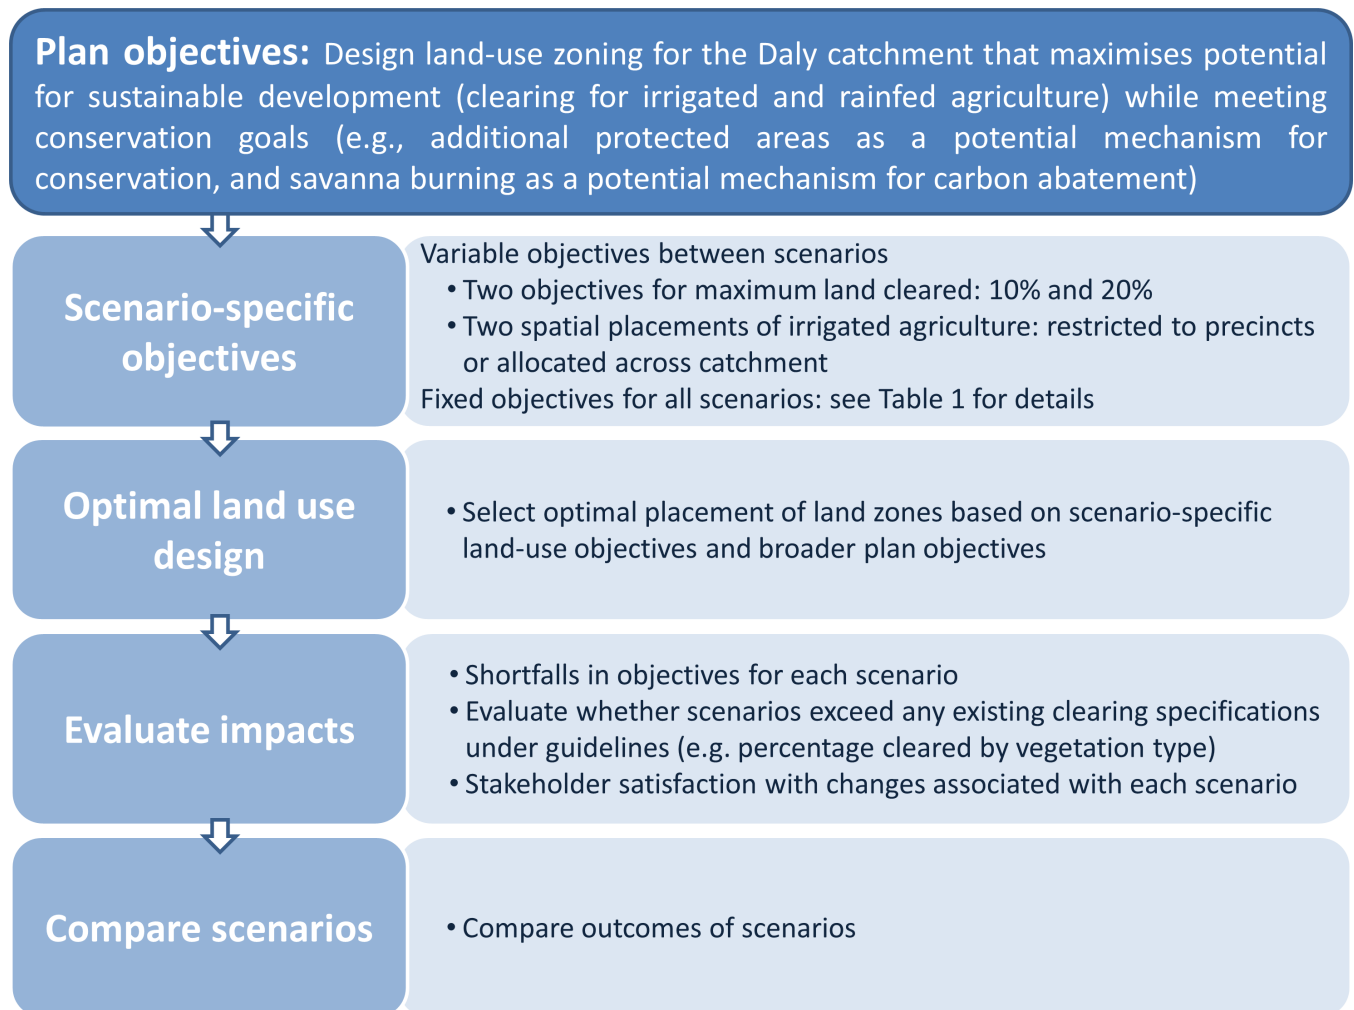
Plan objectives: Design land-use zoning for the Daly catchment that maximises potential for sustainable development (clearing for irrigated and rainfed agriculture) while meeting conservation goals (e.g., additional protected areas as a potential mechanism for conservation, and savanna burning as a potential mechanism for carbon abatement)

Scenario-specific objectives

Variable objectives between scenarios
• Two objectives for maximum land cleared: 10% and 20%
• Two spatial placements of irrigated agriculture: restricted to precincts or allocated across catchment
Fixed objectives for all scenarios: see Table 1 for details

Optimal land use design

• Select optimal placement of land zones based on scenario-specific land-use objectives and broader plan objectives

Evaluate impacts

• Shortfalls in objectives for each scenario
• Evaluate whether scenarios exceed any existing clearing specifications under guidelines (e.g. percentage cleared by vegetation type)
• Stakeholder satisfaction with changes associated with each scenario

Compare scenarios

• Compare outcomes of scenarios